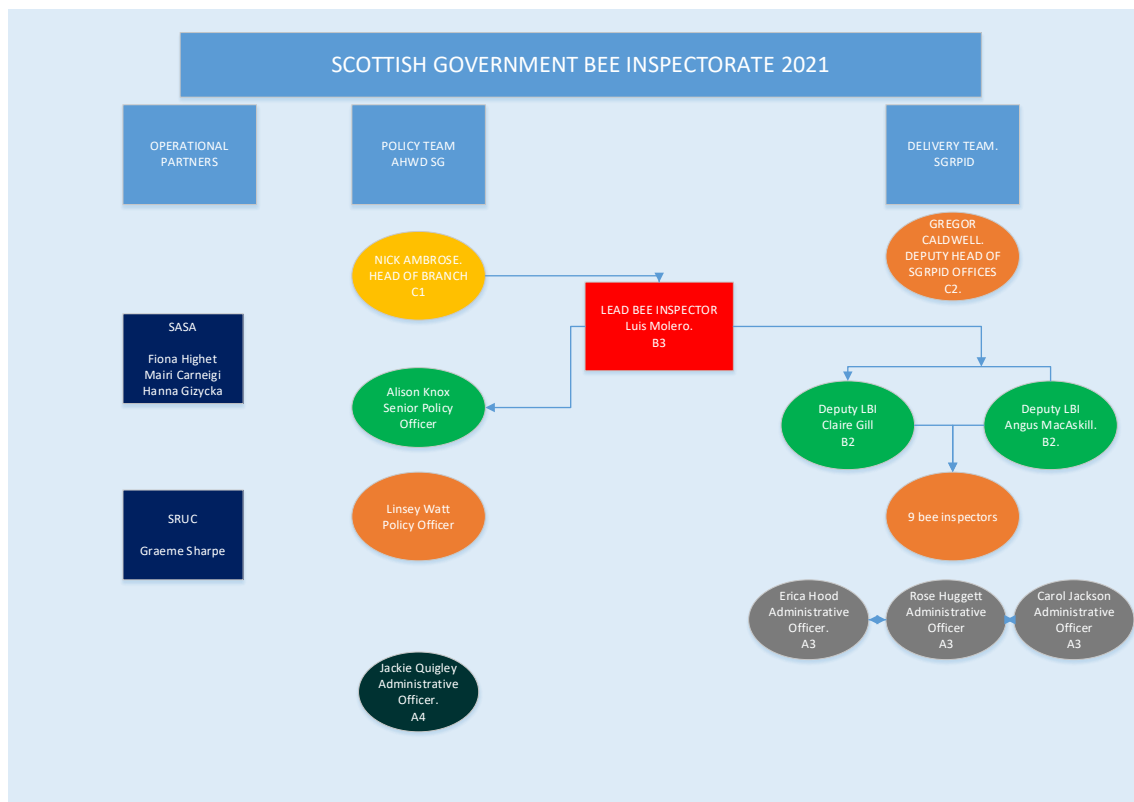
SCOTTISH GOVERNMENT BEE INSPECTORATE 2021

OPERATIONAL PARTNERS

POLICY TEAM AHWD SG

DELIVERY TEAM. SGRPID

NICK AMBROSE. HEAD OF BRANCH C1

GREGOR CALDWELL. DEPUTY HEAD OF SGRPID OFFICES C2.

LEAD BEE INSPECTOR Luis Molero. B3

SASA

Fiona Highet
Mairi Carneigi
Hanna Gizycka

Alison Knox Senior Policy Officer

Deputy LBI Claire Gill B2

Deputy LBI Angus MacAskill. B2.

SRUC

Graeme Sharpe

Linsey Watt Policy Officer

9 bee inspectors

Erica Hood Administrative Officer. A3

Rose Huggett Administrative Officer A3

Carol Jackson Administrative Officer A3

Jackie Quigley Administrative Officer. A4